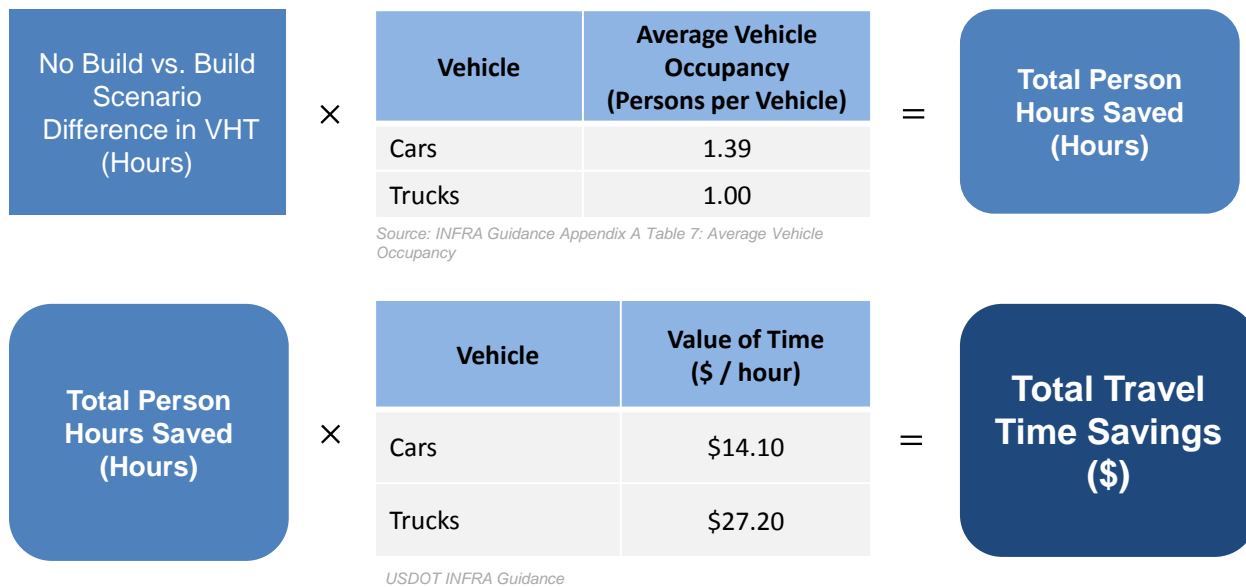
No Build vs. Build Scenario Difference in VHT (Hours)

×

| Vehicle | Average Vehicle Occupancy (Persons per Vehicle) |
|---|---|
| Cars | 1.39 |
| Trucks | 1.00 |

Source: INFRA Guidance Appendix A Table 7: Average Vehicle Occupancy

=

Total Person Hours Saved (Hours)

Total Person Hours Saved (Hours)

×

| Vehicle | Value of Time ($ / hour) |
|---|---|
| Cars | \$14.10 |
| Trucks | \$27.20 |

USDOT INFRA Guidance

=

Total Travel Time Savings ($)